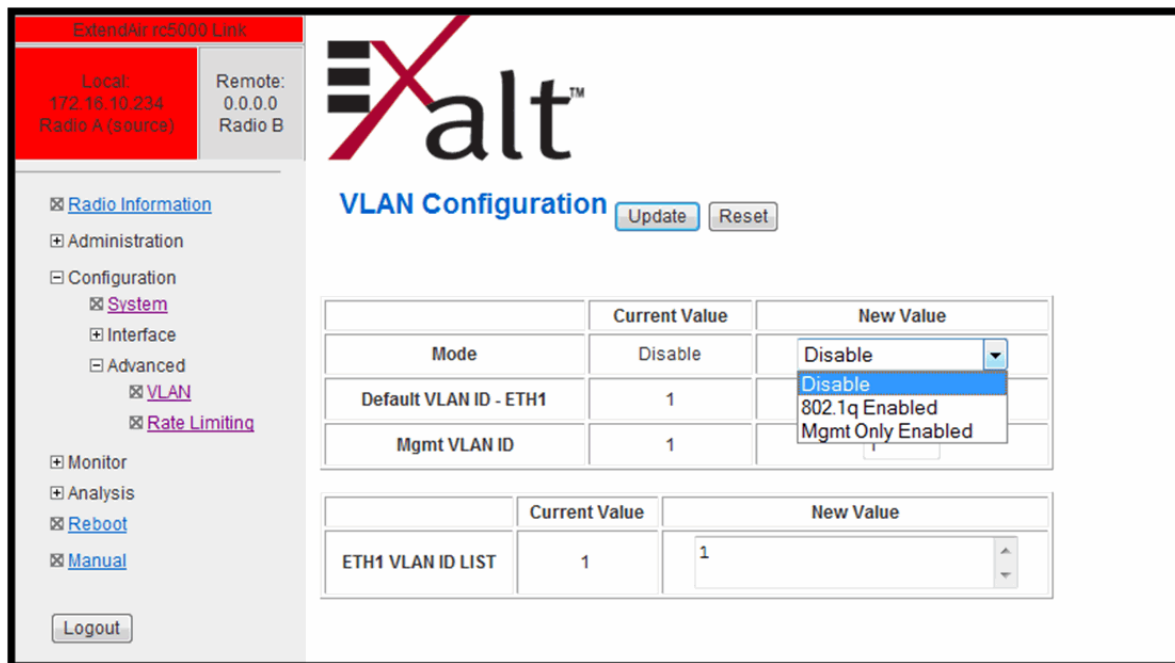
ExtendAir rc5000 Link

Local:
172.16.10.234
Radio A (source)

Remote:
0.0.0.0
Radio B

⊠ Radio Information
⊞ Administration
⊟ Configuration
⊠ System
⊞ Interface
⊟ Advanced
⊠ VLAN
⊠ Rate Limiting
⊞ Monitor
⊞ Analysis
⊠ Reboot
⊠ Manual

Logout

Exalt™

VLAN Configuration Update Reset

| | Current Value | New Value |
|---|---|---|
| Mode | Disable | Disable |
| Default VLAN ID - ETH1 | 1 | |
| Mgmt VLAN ID | 1 | |

Disable
802.1q Enabled
Mgmt Only Enabled

| | Current Value | New Value |
|---|---|---|
| ETH1 VLAN ID LIST | 1 | 1 |